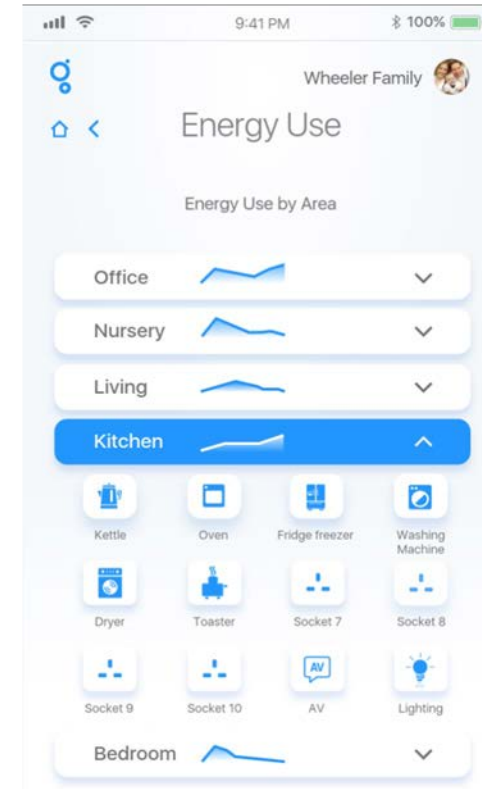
9:41 PM
100%

Wheeler Family

Energy Use

Energy Use by Area

Office

Nursery

Living

Kitchen

Kettle
Oven
Fridge freezer
Washing Machine

Dryer
Toaster
Socket 7
Socket 8

Socket 9
Socket 10
AV
Lighting

AV

Bedroom